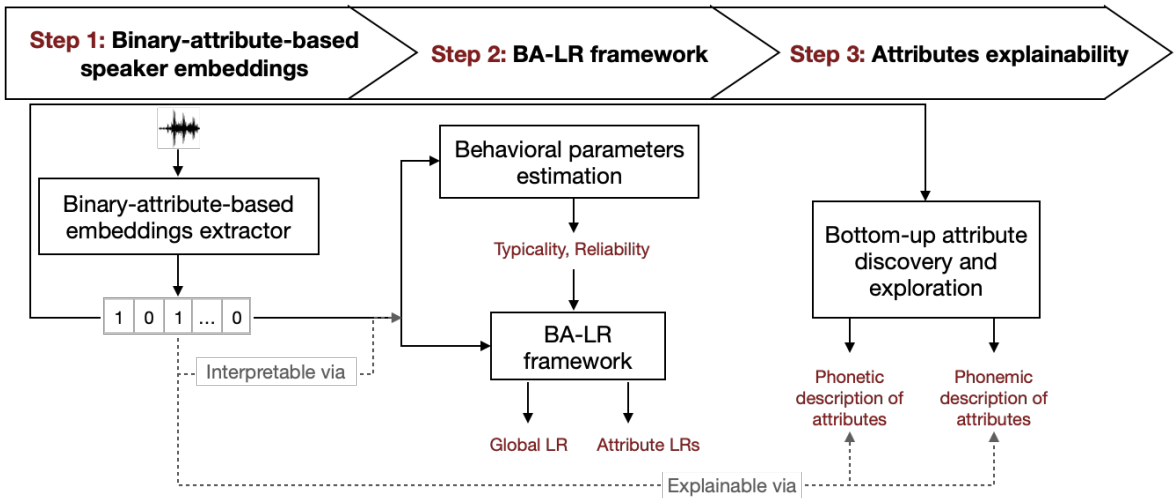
Step 1: Binary-attribute-based speaker embeddings

Step 2: BA-LR framework

Step 3: Attributes explainability

Binary-attribute-based embeddings extractor

| 1 | 0 | 1 | ... | 0 |
|---|---|---|---|---|

Interpretable via

Behavioral parameters estimation

Typicality, Reliability

BA-LR framework

Global LR

Attribute LRs

Bottom-up attribute discovery and exploration

Phonetic description of attributes

Phonemic description of attributes

Explainable via